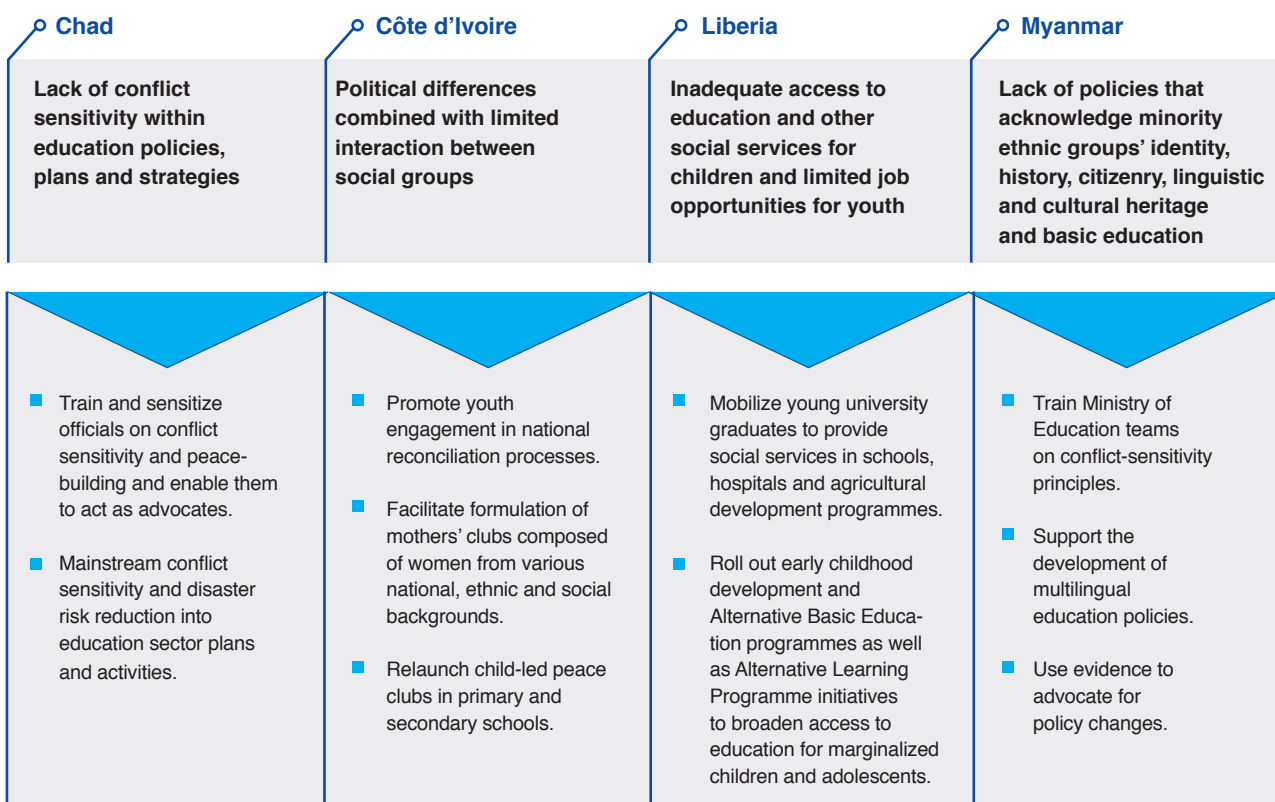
Chad

Lack of conflict sensitivity within education policies, plans and strategies

Train and sensitize officials on conflict sensitivity and peacebuilding and enable them to act as advocates.

Mainstream conflict sensitivity and disaster risk reduction into education sector plans and activities.

Côte d'Ivoire

Political differences combined with limited interaction between social groups

Promote youth engagement in national reconciliation processes.

Facilitate formulation of mothers' clubs composed of women from various national, ethnic and social backgrounds.

Relaunch child-led peace clubs in primary and secondary schools.

Liberia

Inadequate access to education and other social services for children and limited job opportunities for youth

Mobilize young university graduates to provide social services in schools, hospitals and agricultural development programmes.

Roll out early childhood development and Alternative Basic Education programmes as well as Alternative Learning Programme initiatives to broaden access to education for marginalized children and adolescents.

Myanmar

Lack of policies that acknowledge minority ethnic groups' identity, history, citizenry, linguistic and cultural heritage and basic education

Train Ministry of Education teams on conflict-sensitivity principles.

Support the development of multilingual education policies.

Use evidence to advocate for policy changes.